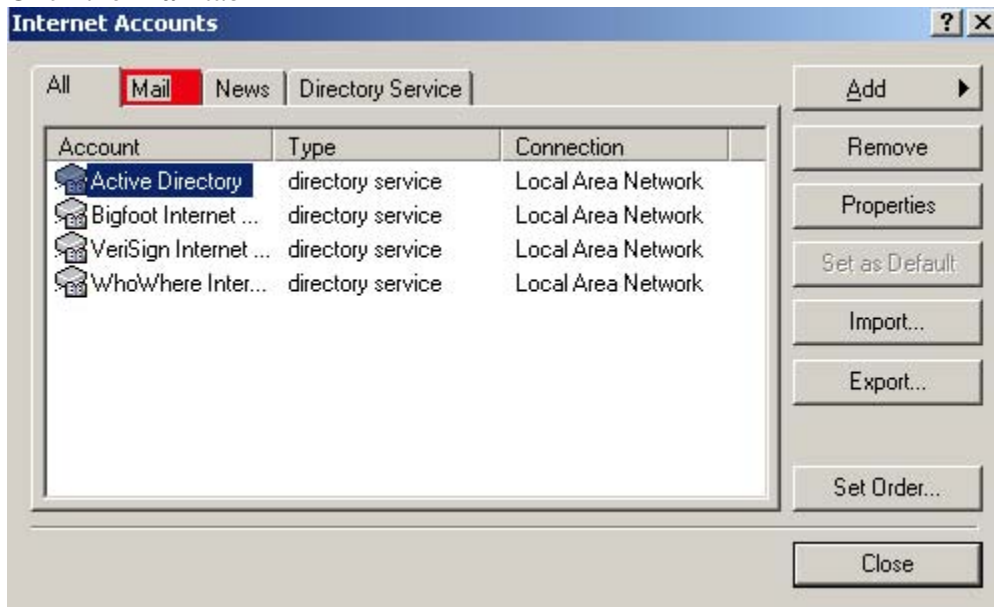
Internet Accounts

?
X

All
Mail
News
Directory Service

| Account | Type | Connection |
|---|---|---|
| Active Directory | directory service | Local Area Network |
| Bigfoot Internet ... | directory service | Local Area Network |
| VeriSign Internet ... | directory service | Local Area Network |
| WhoWhere Inter... | directory service | Local Area Network |

Add
Remove
Properties
Set as Default
Import...
Export...
Set Order...
Close